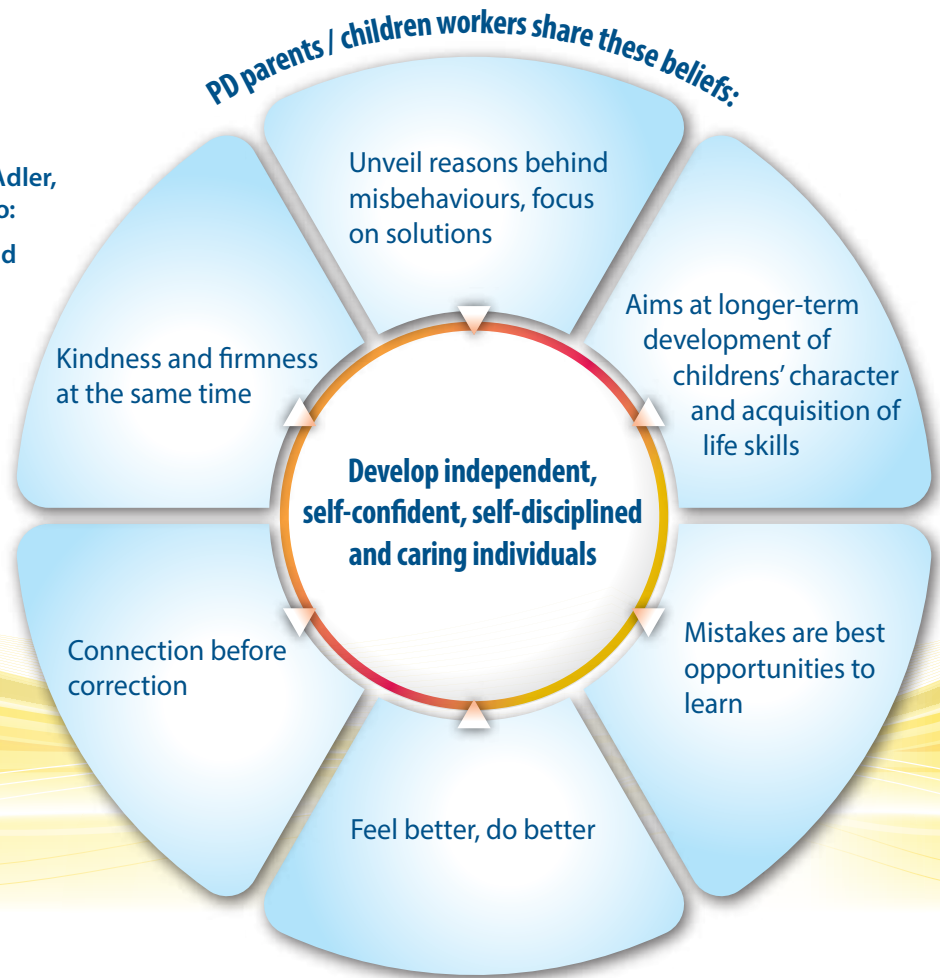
PD parents / children workers share these beliefs:

Adler,
o:
d

Unveil reasons behind misbehaviours, focus on solutions

Aims at longer-term development of childrens' character and acquisition of life skills

Mistakes are best opportunities to learn

Feel better, do better

Connection before correction

Kindness and firmness at the same time

Develop independent, self-confident, self-disciplined and caring individuals